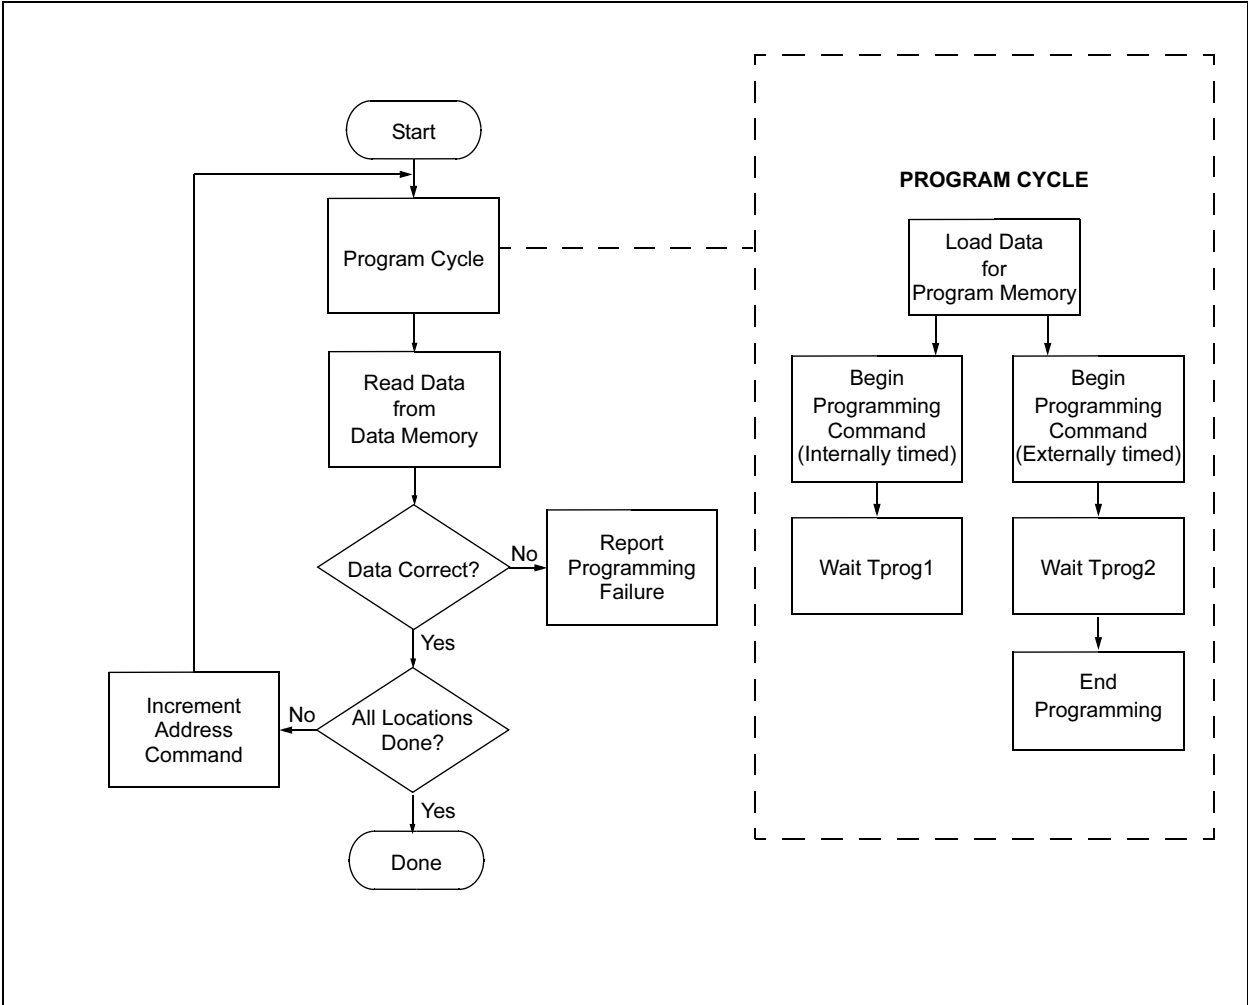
Start

Program Cycle

Read Data from Data Memory

Data Correct?

No

Report Programming Failure

Yes

Increment Address Command

No

All Locations Done?

Yes

Done

PROGRAM CYCLE

Load Data for Program Memory

Begin Programming Command (Internally timed)

Begin Programming Command (Externally timed)

Wait Tprog1

Wait Tprog2

End Programming